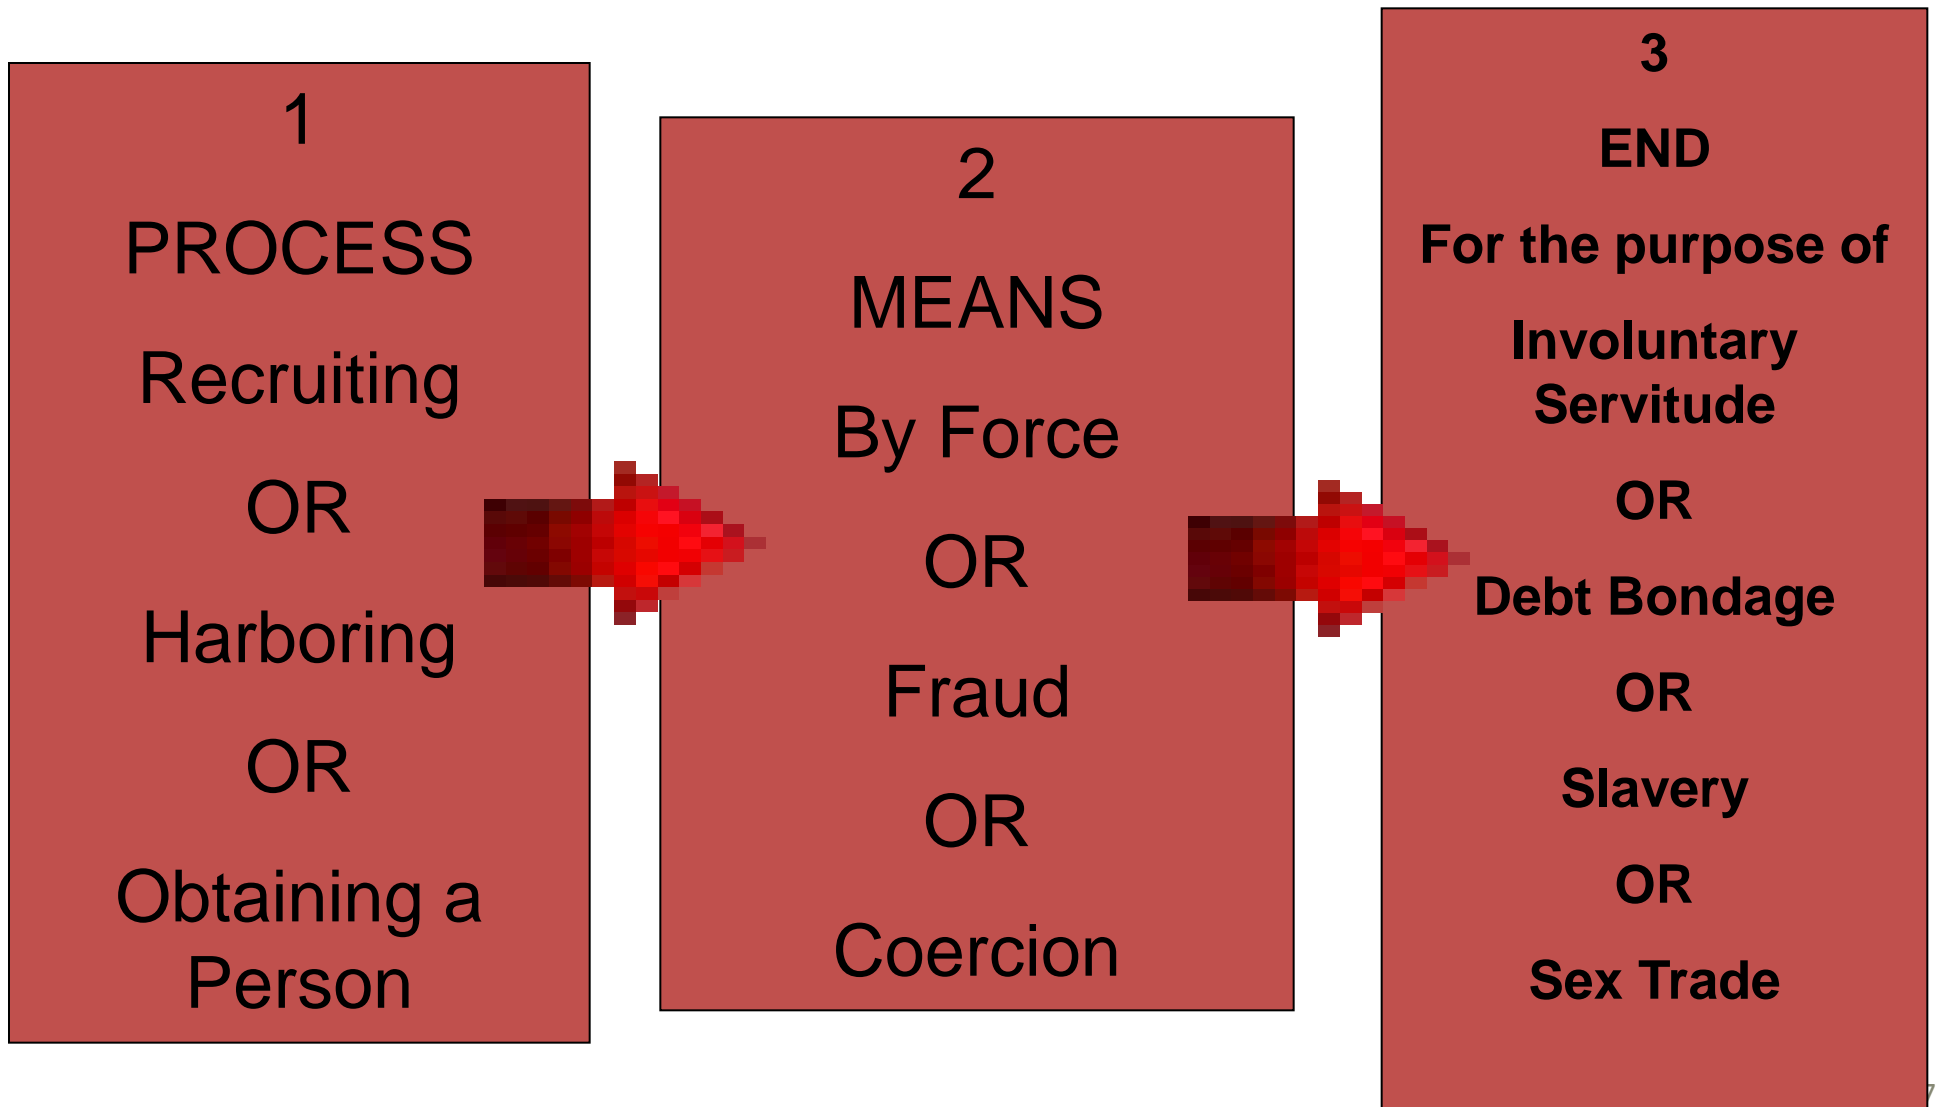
1

PROCESS

Recruiting

OR

Harboring

OR

Obtaining a Person

2

MEANS

By Force

OR

Fraud

OR

Coercion

3

END

For the purpose of

Involuntary Servitude

OR

Debt Bondage

OR

Slavery

OR

Sex Trade

7